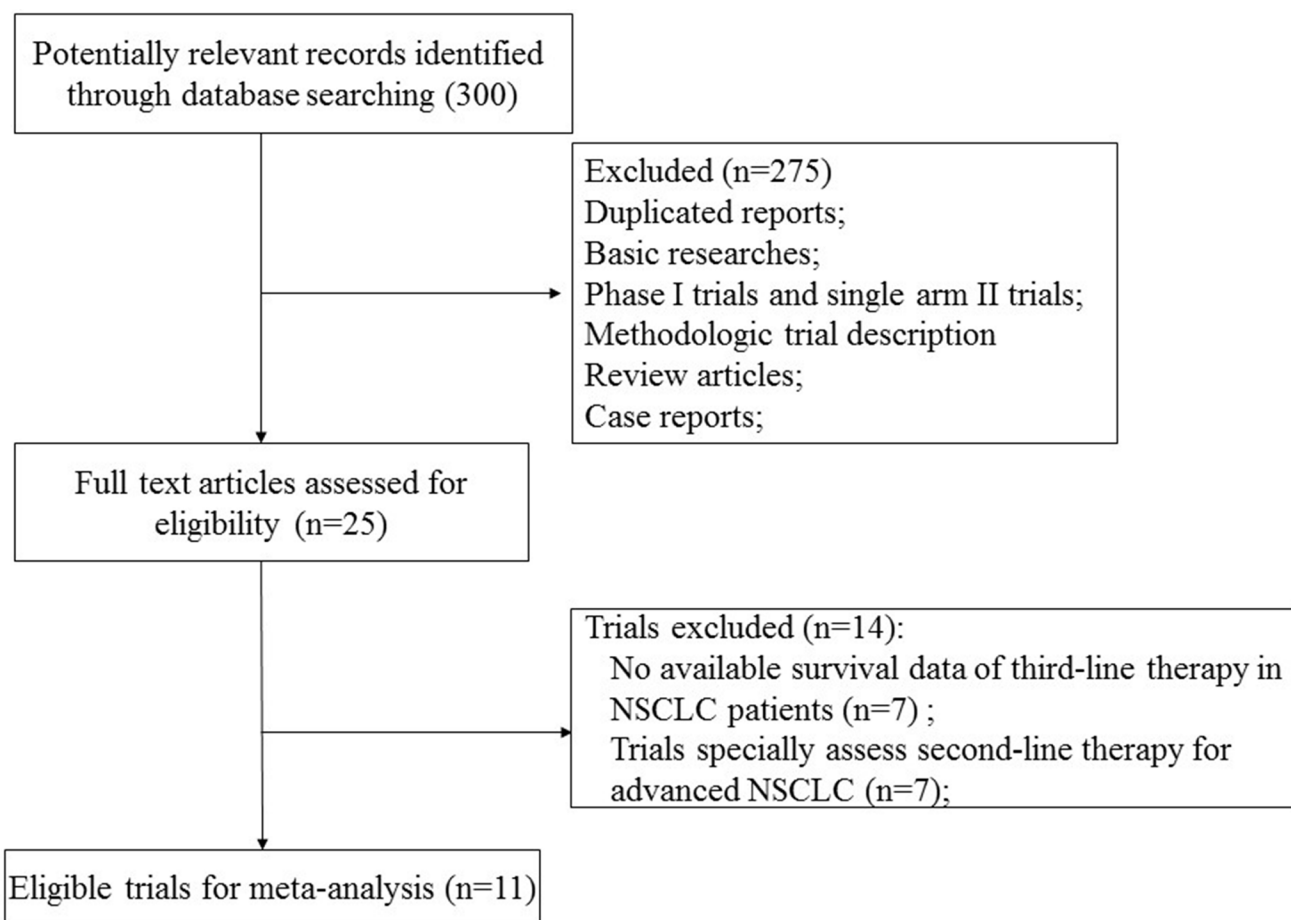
Potentially relevant records identified through database searching (300)

Excluded (n=275)
Duplicated reports;
Basic researches;
Phase I trials and single arm II trials;
Methodologic trial description
Review articles;
Case reports;

Full text articles assessed for eligibility (n=25)

Trials excluded (n=14):
No available survival data of third-line therapy in NSCLC patients (n=7) ;
Trials specially assess second-line therapy for advanced NSCLC (n=7);

Eligible trials for meta-analysis (n=11)